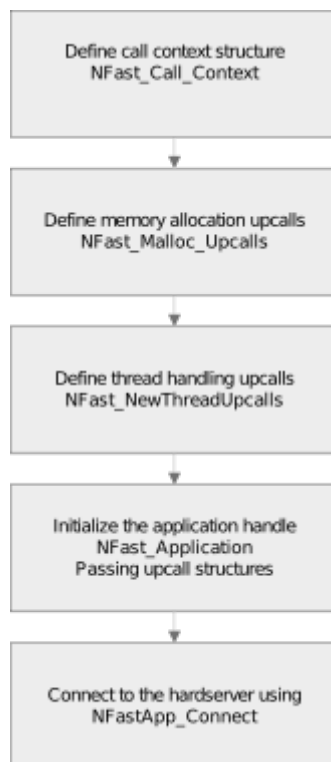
Define call context structure
NFast_Call_Context

Define memory allocation upcalls
NFast_Malloc_Upcalls

Define thread handling upcalls
NFast_NewThreadUpcalls

Initialize the application handle
NFast_Application
Passing upcall structures

Connect to the hardserver using
NFastApp_Connect